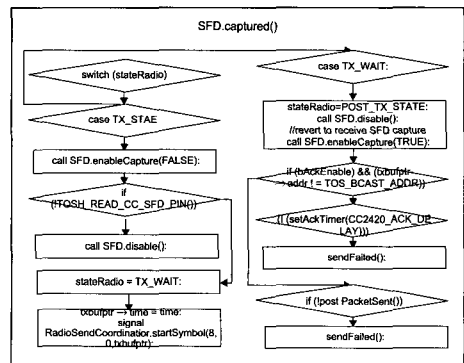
SFD.captured()

switch (stateRadio)

case TX_STAE

call SFD.enableCapture(FALSE):

if (!TOSH_READ_CC_SFD_PIN())

call SFD.disable():

stateRadio = TX_WAIT:

txbufptr → time = time: signal RadioSendCoordinator.startSymbol(8, 0,txbufptr):

case TX_WAIT:

stateRadio=POST_TX_STATE: call SFD.disable(): //revert to receive SFD capture call SFD.enableCapture(TRUE):

if (bAckEnable) && (txbufptr-> addr != TOS_BCAST_ADDR))

(!(setAckTimer(CC2420_ACK_DELAY)))

sendFailed():

if (!post PacketSent())

sendFailed():